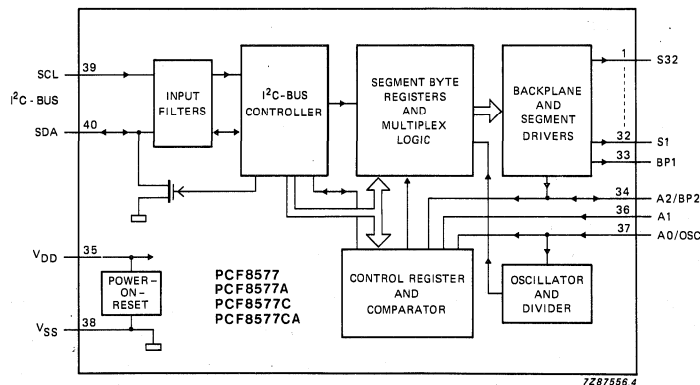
SCL
39
$I^2C$ - BUS
SDA
40
INPUT FILTERS
$I^2C$-BUS CONTROLLER
SEGMENT BYTE REGISTERS AND MULTIPLEX LOGIC
BACKPLANE AND SEGMENT DRIVERS
1
S32
32
S1
33
BP1
34
A2/BP2
36
A1
37
A0/OSC
$V_{DD}$
35
POWER-ON-RESET
$V_{SS}$
38
PCF8577
PCF8577A
PCF8577C
PCF8577CA
CONTROL REGISTER AND COMPARATOR
OSCILLATOR AND DIVIDER
7Z87556.4